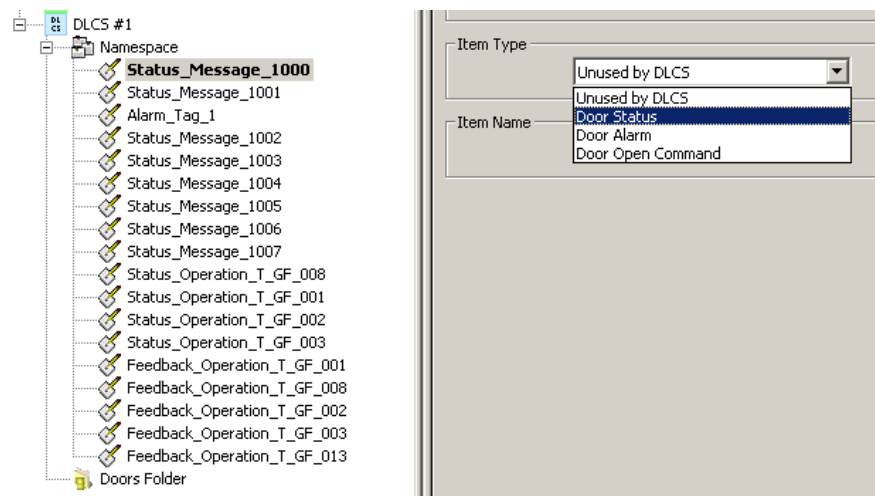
DL CS DLCS #1
Namespace
Status_Message_1000
Status_Message_1001
Alarm_Tag_1
Status_Message_1002
Status_Message_1003
Status_Message_1004
Status_Message_1005
Status_Message_1006
Status_Message_1007
Status_Operation_T_GF_008
Status_Operation_T_GF_001
Status_Operation_T_GF_002
Status_Operation_T_GF_003
Feedback_Operation_T_GF_001
Feedback_Operation_T_GF_008
Feedback_Operation_T_GF_002
Feedback_Operation_T_GF_003
Feedback_Operation_T_GF_013
Doors Folder

Item Type
Unused by DLCS
Unused by DLCS
Door Status
Door Alarm
Door Open Command
Item Name